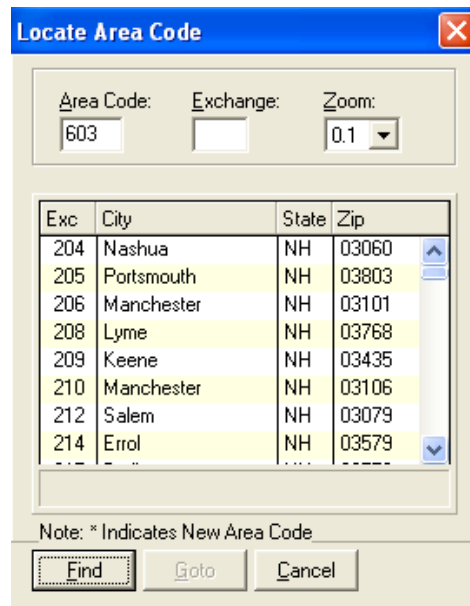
Locate Area Code

Area Code: 603

Exchange:

Zoom: 0.1

| Exc | City | State | Zip |
|---|---|---|---|
| 204 | Nashua | NH | 03060 |
| 205 | Portsmouth | NH | 03803 |
| 206 | Manchester | NH | 03101 |
| 208 | Lyme | NH | 03768 |
| 209 | Keene | NH | 03435 |
| 210 | Manchester | NH | 03106 |
| 212 | Salem | NH | 03079 |
| 214 | Errol | NH | 03579 |

Note: * Indicates New Area Code

Find Goto Cancel